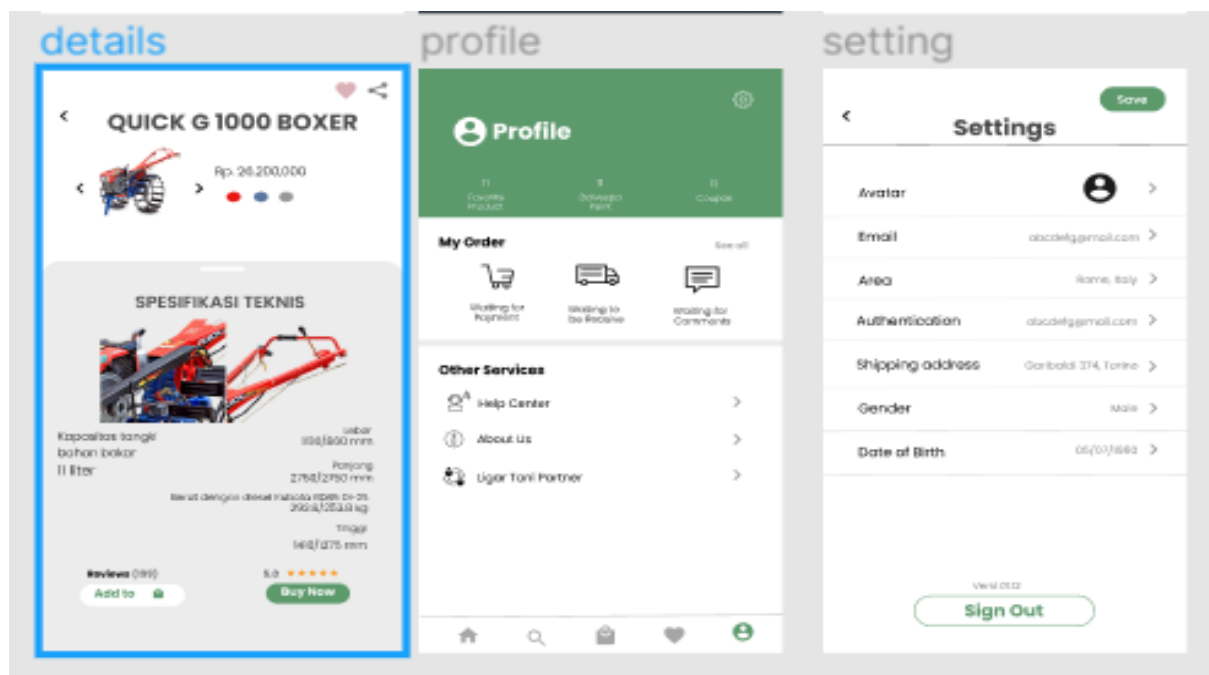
details

QUICK G 1000 BOXER

Rp. 26.200,000

SPESIFIKASI TEKNIS

Kapasitas tangki bahan bakar 11 liter

Lebar 936/900 mm

Panjang 2750/2750 mm

Berat dengan diesel Kubota RD85 DI-2S 293.5/253.9 kg

Tinggi 1410/1275 mm

Reviews (189)

5.0 ★★★★★

Add to

Buy Now

profile

Profile

11 Favorite Product

8 Belanja Point

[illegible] Coupon

My Order

See all

Waiting for Payment

Waiting to be Receive

Waiting for Comments

Other Services

Help Center

About Us

Ligar Tani Partner

setting

Save

Settings

Avatar

Email abcdefg@gmail.com

Area Rome, Italy

Authentication abcdefg@gmail.com

Shipping address Garibaldi 374, Torino

Gender Male

Date of Birth 05/07/1980

Versi 01.12

Sign Out